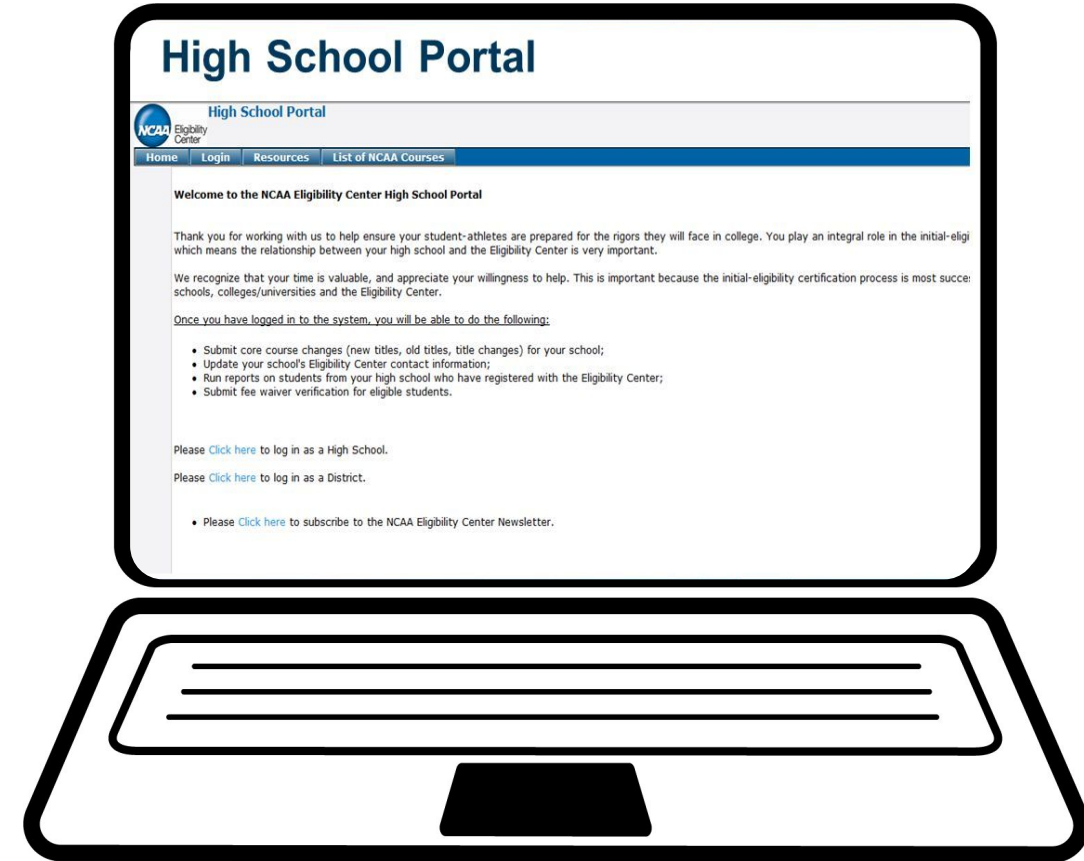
High School Portal

NCAA Eligibility Center

High School Portal

Home Login Resources List of NCAA Courses

Welcome to the NCAA Eligibility Center High School Portal

Thank you for working with us to help ensure your student-athletes are prepared for the rigors they will face in college. You play an integral role in the initial-eligi which means the relationship between your high school and the Eligibility Center is very important.

We recognize that your time is valuable, and appreciate your willingness to help. This is important because the initial-eligibility certification process is most succe schools, colleges/universities and the Eligibility Center.

Once you have logged in to the system, you will be able to do the following:

- Submit core course changes (new titles, old titles, title changes) for your school;
- Update your school's Eligibility Center contact information;
- Run reports on students from your high school who have registered with the Eligibility Center;
- Submit fee waiver verification for eligible students.

Please Click here to log in as a High School.

Please Click here to log in as a District.

- Please Click here to subscribe to the NCAA Eligibility Center Newsletter.